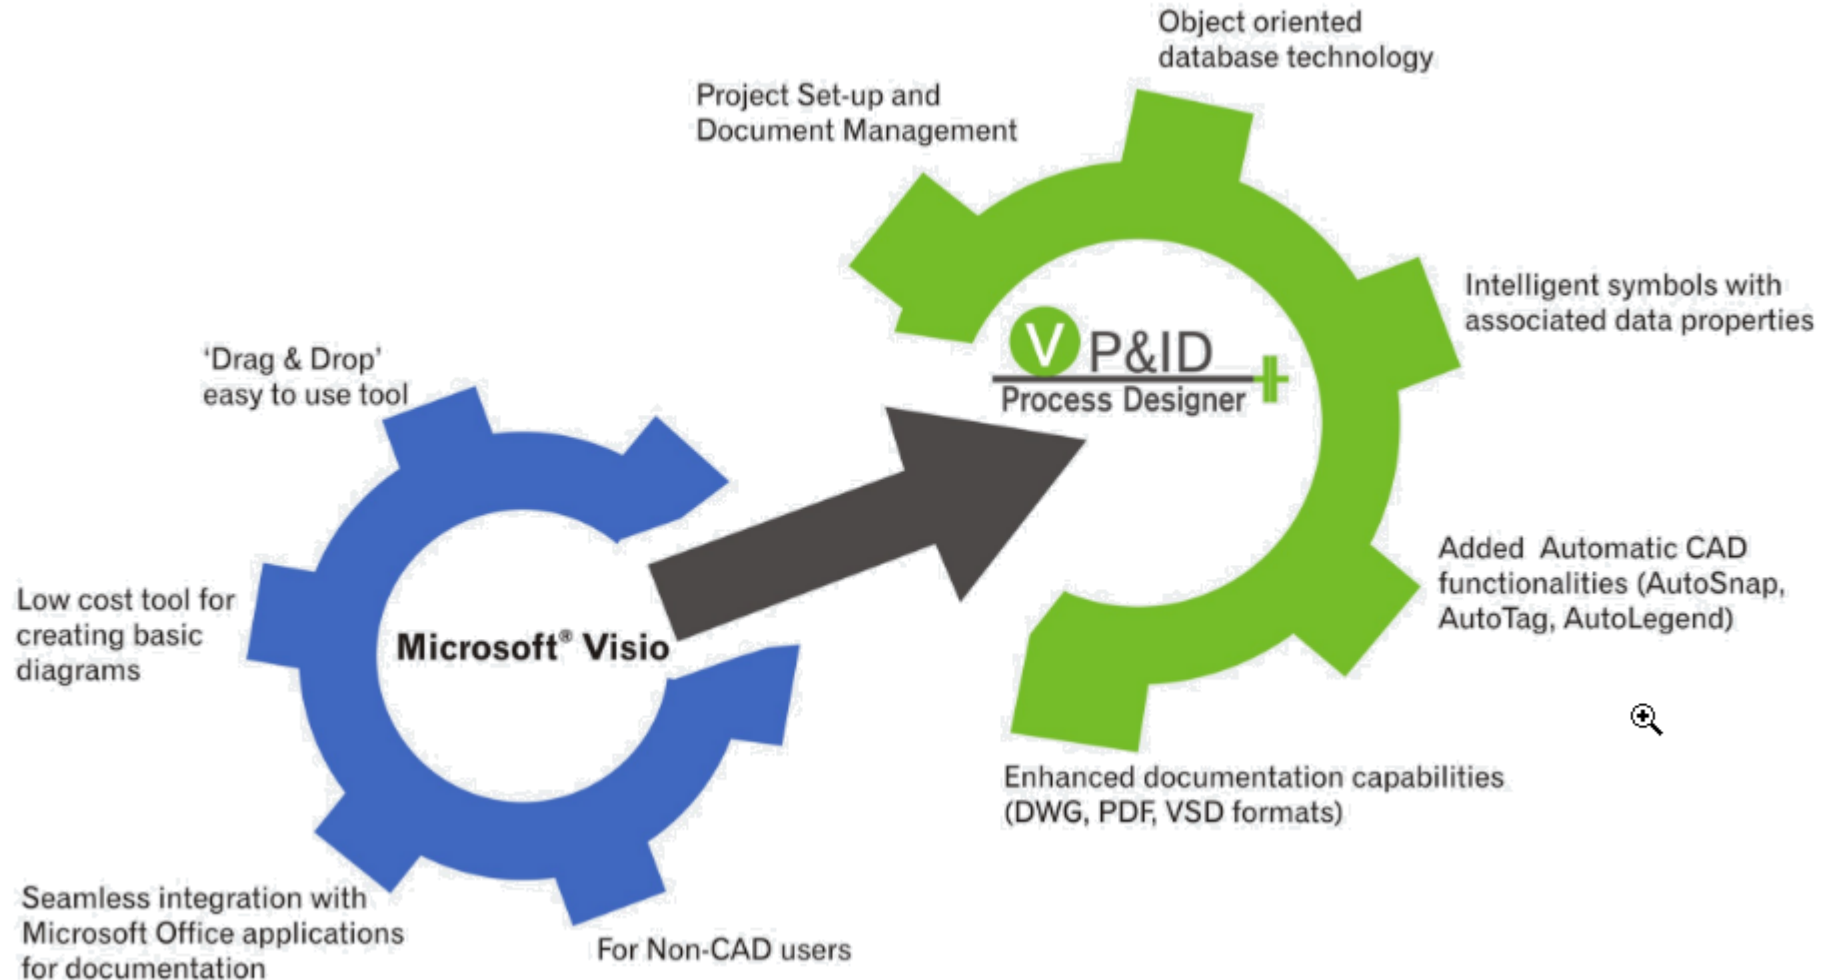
Object oriented database technology

Project Set-up and Document Management

Intelligent symbols with associated data properties

V P&ID
Process Designer

'Drag & Drop' easy to use tool

Added Automatic CAD functionalities (AutoSnap, AutoTag, AutoLegend)

Low cost tool for creating basic diagrams

Microsoft® Visio

Enhanced documentation capabilities (DWG, PDF, VSD formats)

Seamless integration with Microsoft Office applications for documentation

For Non-CAD users